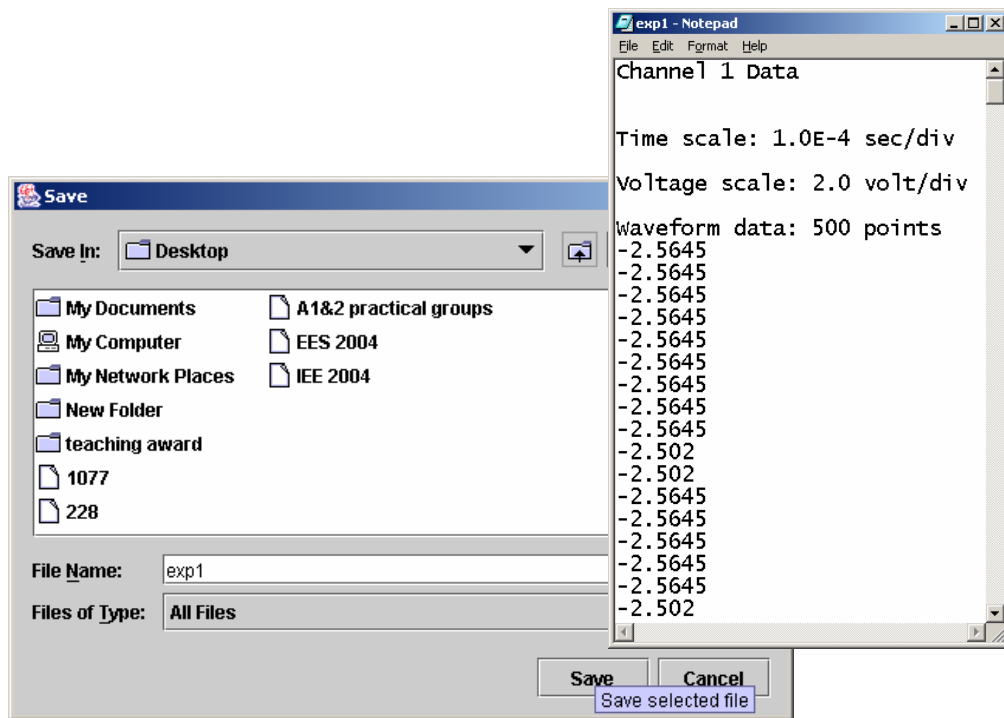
exp1 - Notepad
File Edit Format Help
Channel 1 Data

Time scale: 1.0E-4 sec/div

Voltage scale: 2.0 volt/div

Waveform data: 500 points
-2.5645
-2.5645
-2.5645
-2.5645
-2.5645
-2.5645
-2.5645
-2.5645
-2.5645
-2.502
-2.502
-2.5645
-2.5645
-2.5645
-2.5645
-2.5645
-2.502

Save
Save In: Desktop
My Documents
My Computer
My Network Places
New Folder
teaching award
1077
228
A1&2 practical groups
EES 2004
IEE 2004
File Name: exp1
Files of Type: All Files
Save
Cancel
Save selected file